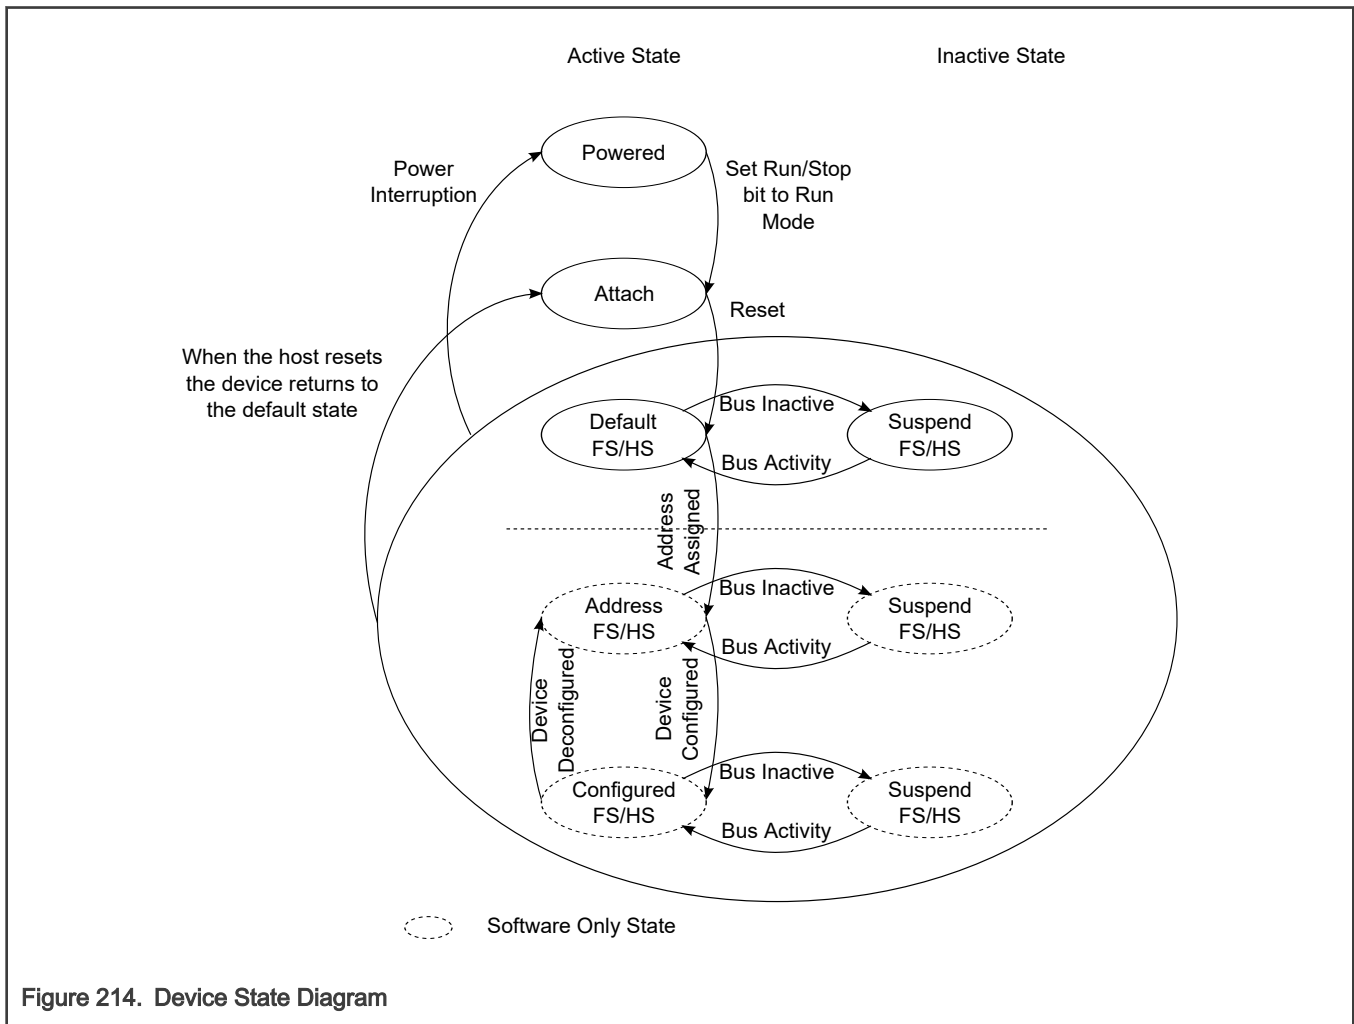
Active State

Inactive State

Powered

Power Interruption

Set Run/Stop bit to Run Mode

Attach

Reset

When the host resets the device returns to the default state

Default FS/HS

Bus Inactive

Suspend FS/HS

Bus Activity

Address Assigned

Address FS/HS

Bus Inactive

Suspend FS/HS

Bus Activity

Device Deconfigured

Device Configured

Configured FS/HS

Bus Inactive

Suspend FS/HS

Bus Activity

Software Only State

Figure 214. Device State Diagram